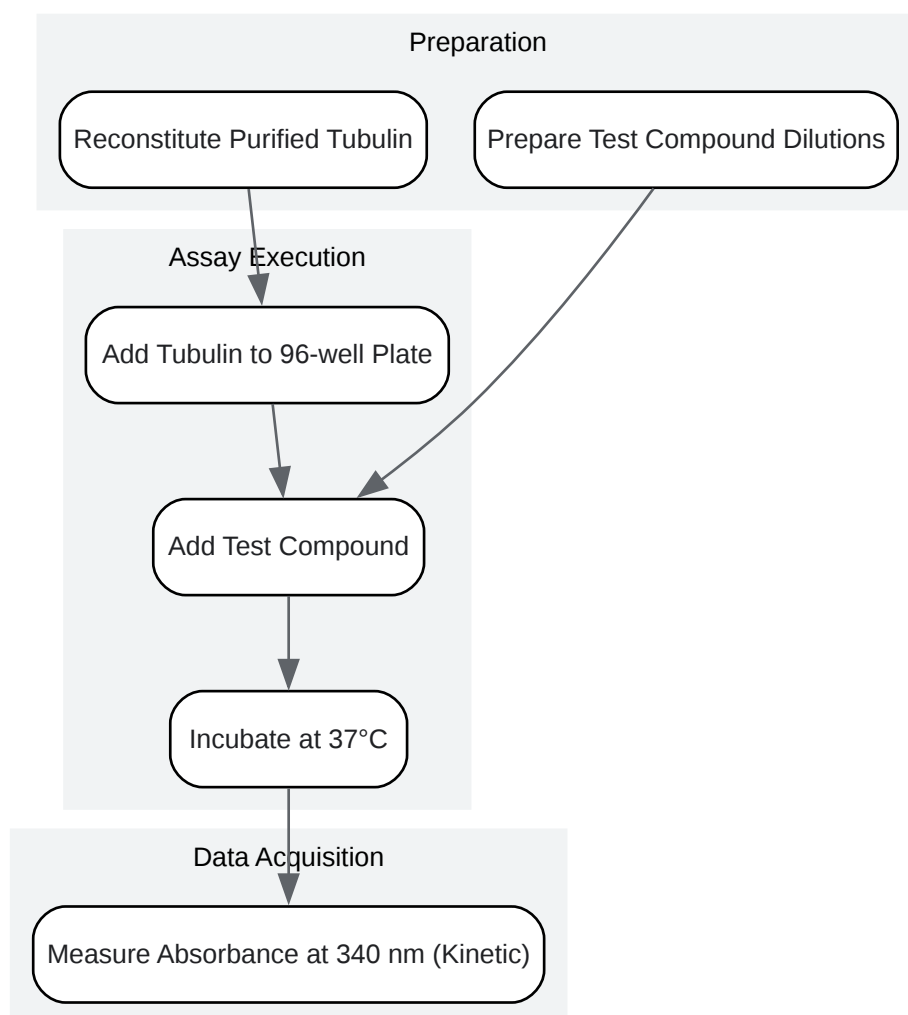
Preparation

Reconstitute Purified Tubulin

Prepare Test Compound Dilutions

Assay Execution

Add Tubulin to 96-well Plate

Add Test Compound

Incubate at 37°C

Data Acquisition

Measure Absorbance at 340 nm (Kinetic)